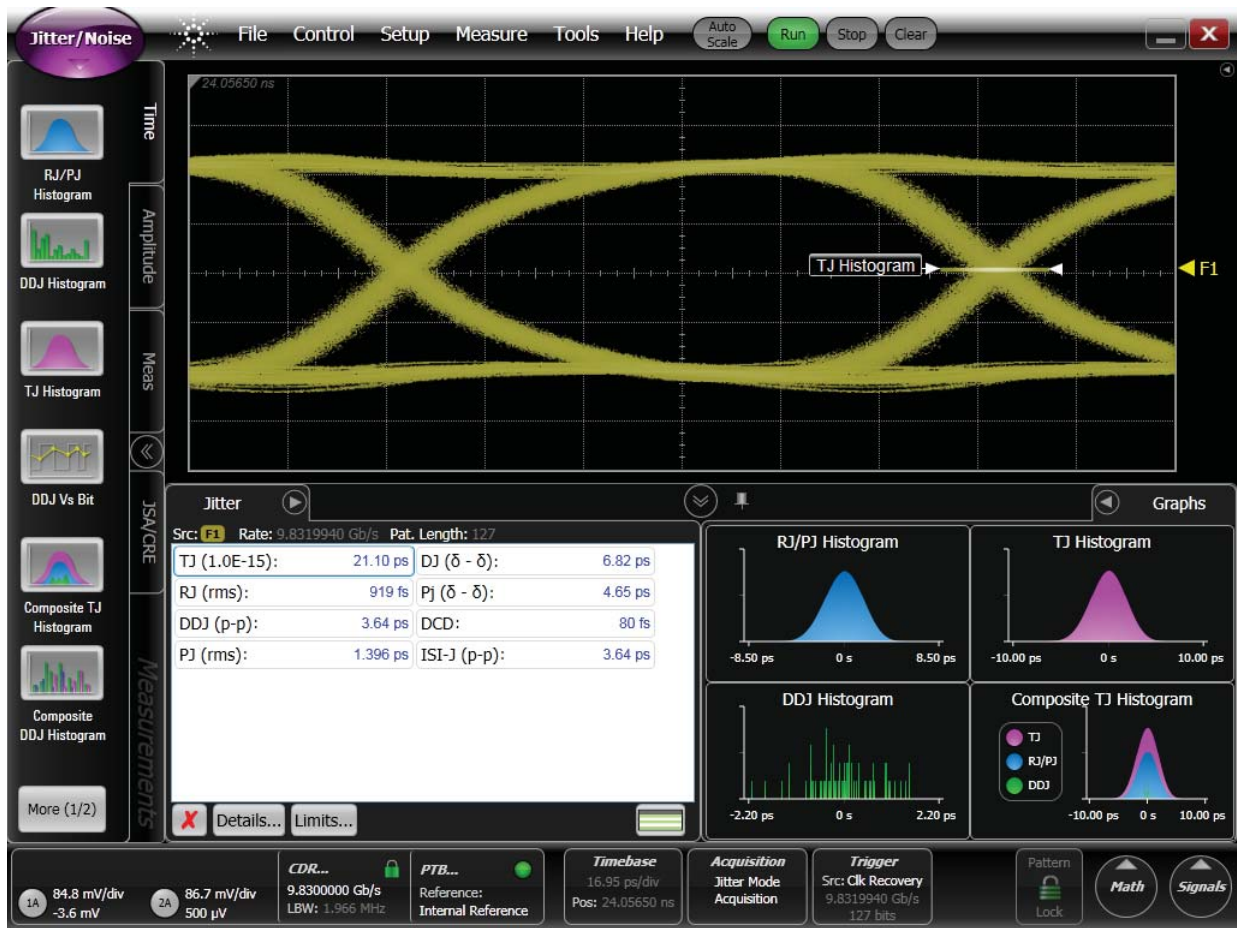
Jitter/Noise
File Control Setup Measure Tools Help
Auto Scale
Run
Stop
Clear

Time
Amplitude
Meas
JSA/CRE
Measurements

RJ/PJ Histogram
DDJ Histogram
TJ Histogram
DDJ Vs Bit
Composite TJ Histogram
Composite DDJ Histogram
More (1/2)

24.05650 ns
TJ Histogram
F1

Jitter
Graphs

Src: F1 Rate: 9.8319940 Gb/s Pat. Length: 127

| | | | |
|---|---|---|---|
| TJ (1.0E-15): | 21.10 ps | DJ (δ - δ): | 6.82 ps |
| RJ (rms): | 919 fs | Pj (δ - δ): | 4.65 ps |
| DDJ (p-p): | 3.64 ps | DCD: | 80 fs |
| PJ (rms): | 1.396 ps | ISI-J (p-p): | 3.64 ps |

Details... Limits...

RJ/PJ Histogram
-8.50 ps 0 s 8.50 ps
TJ Histogram
-10.00 ps 0 s 10.00 ps
DDJ Histogram
-2.20 ps 0 s 2.20 ps
Composite TJ Histogram
TJ
RJ/PJ
DDJ
-10.00 ps 0 s 10.00 ps

1A 84.8 mV/div -3.6 mV
2A 86.7 mV/div 500 µV
CDR... 9.8300000 Gb/s LBW: 1.966 MHz
PTB... Reference: Internal Reference
Timebase 16.95 ps/div Pos: 24.05650 ns
Acquisition Jitter Mode Acquisition
Trigger Src: Clk Recovery 9.8319940 Gb/s 127 bits
Pattern Lock
Math
Signals